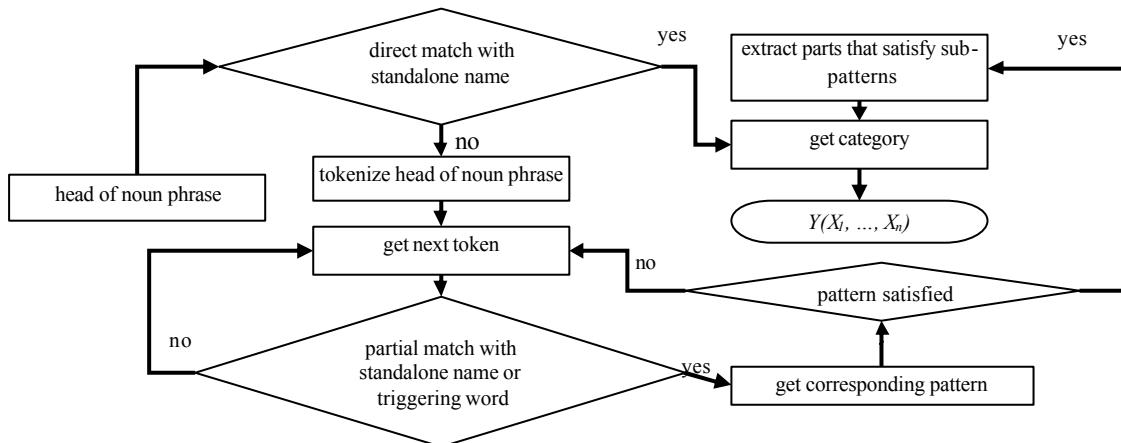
direct match with standalone name

yes

extract parts that satisfy sub-patterns

yes

no

get category

head of noun phrase

tokenize head of noun phrase

$Y(X_1, \ldots, X_n)$

get next token

no

pattern satisfied

no

partial match with standalone name or triggering word

yes

get corresponding pattern